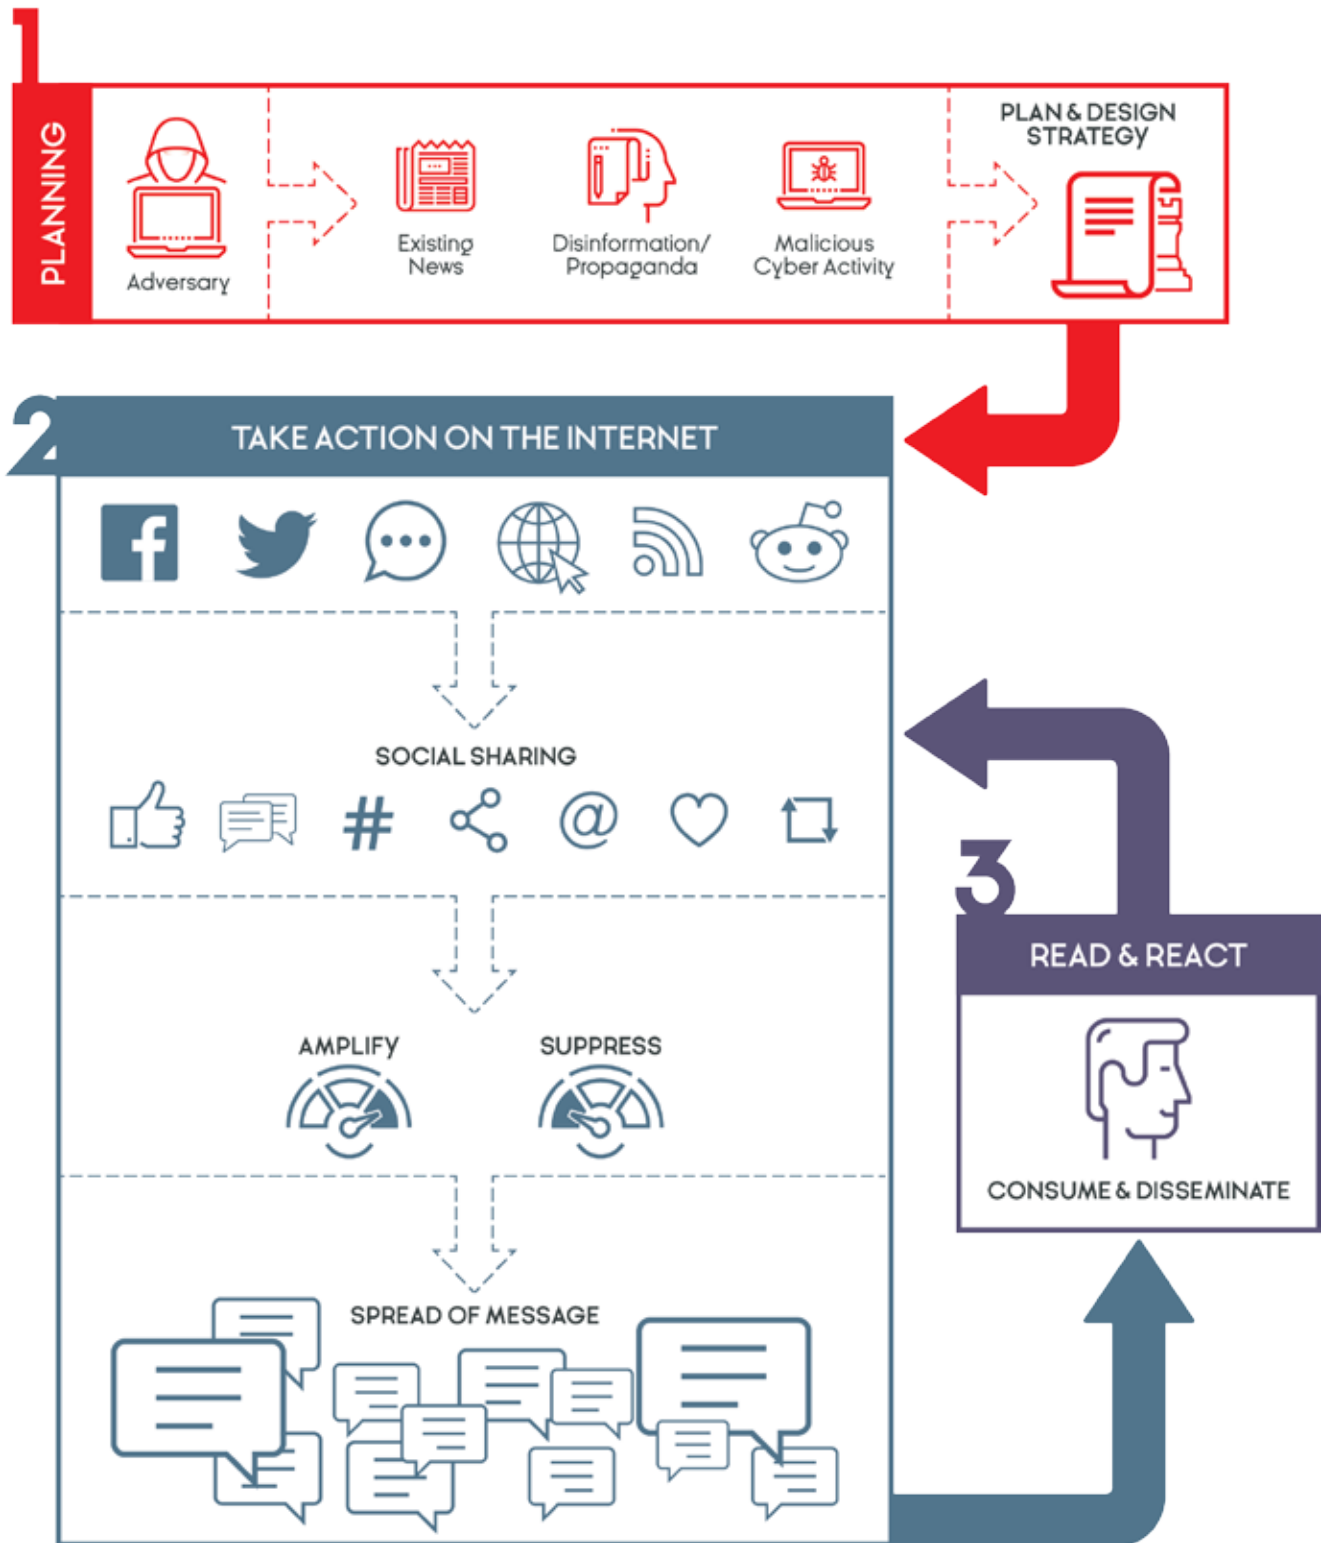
1

PLANNING

Adversary

Existing News

Disinformation/ Propaganda

Malicious Cyber Activity

PLAN & DESIGN STRATEGY

2

TAKE ACTION ON THE INTERNET

SOCIAL SHARING

#

@

AMPLIFY

SUPPRESS

SPREAD OF MESSAGE

3

READ & REACT

CONSUME & DISSEMINATE